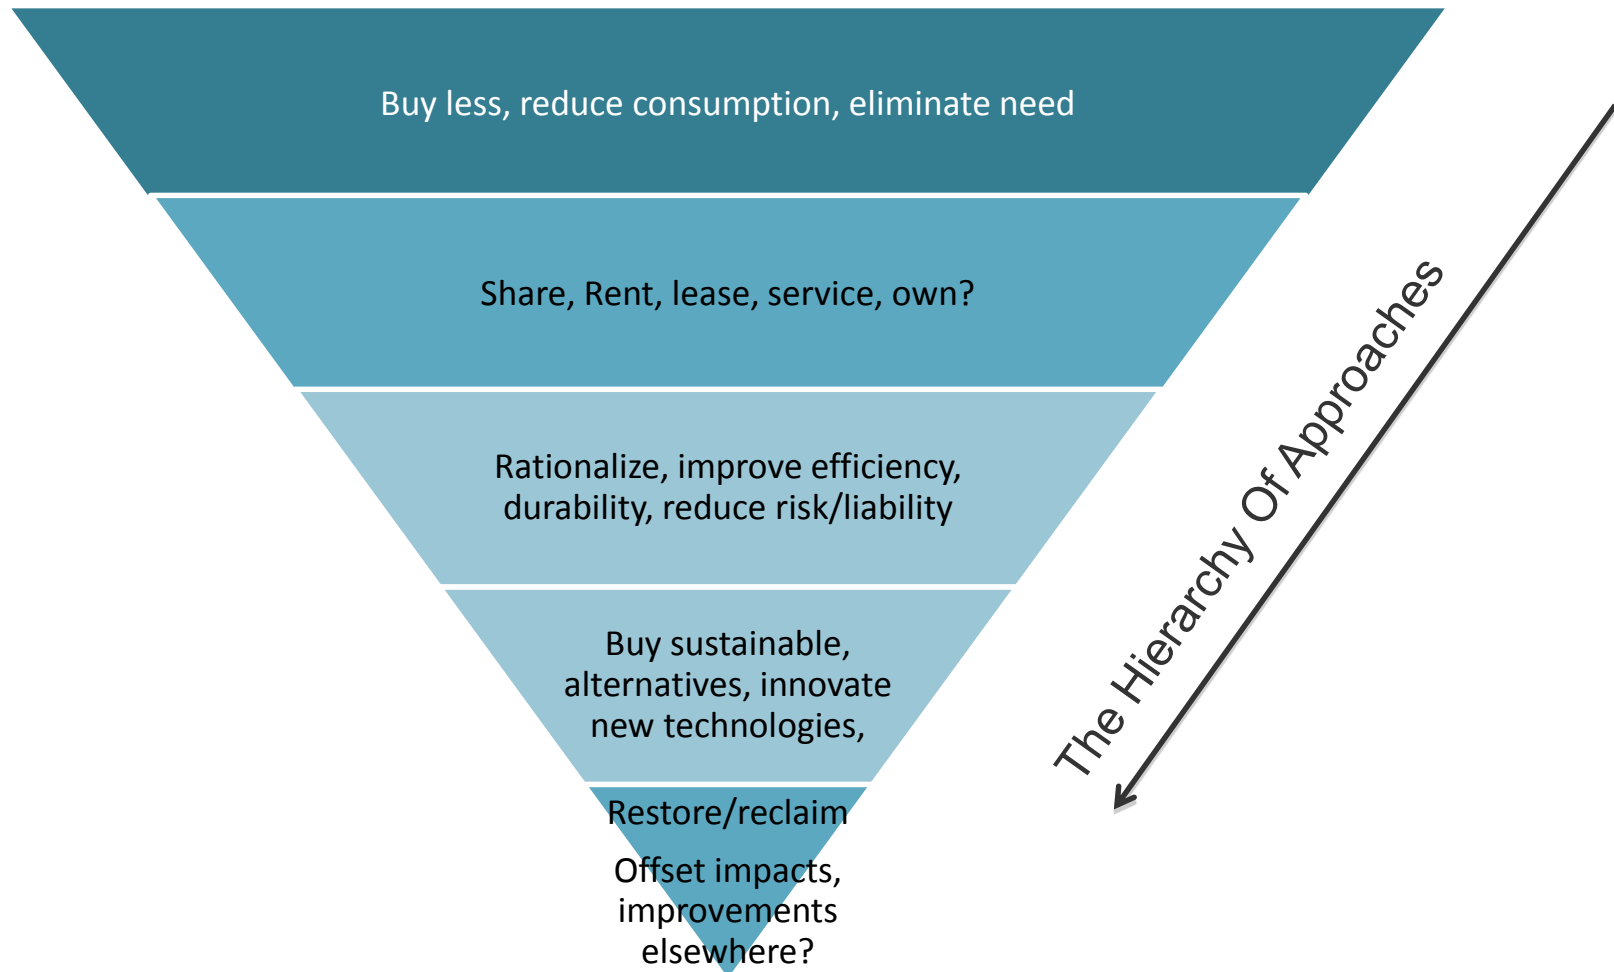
Buy less, reduce consumption, eliminate need

Share, Rent, lease, service, own?

Rationalize, improve efficiency, durability, reduce risk/liability

Buy sustainable, alternatives, innovate new technologies,

Restore/reclaim

Offset impacts, improvements elsewhere?

The Hierarchy Of Approaches